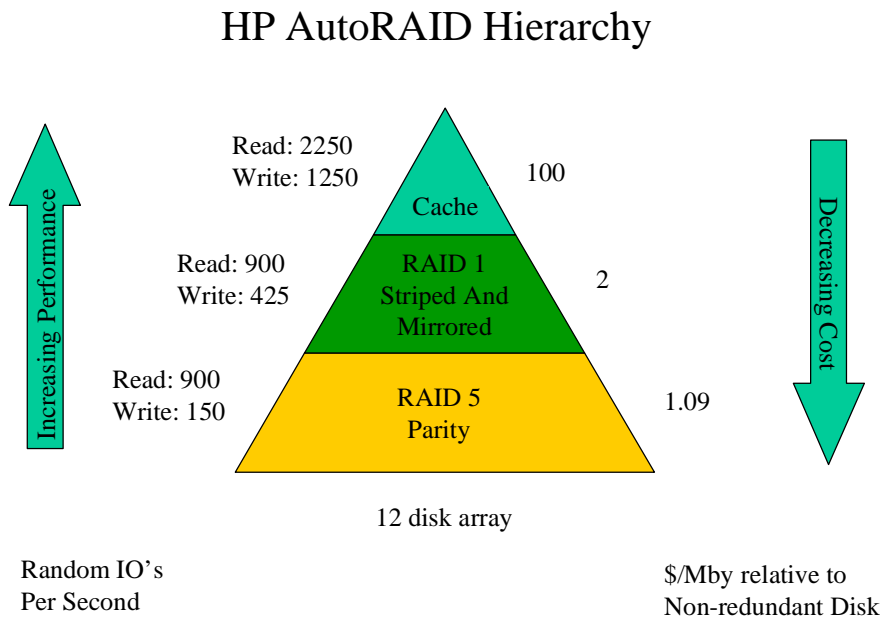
HP AutoRAID Hierarchy

Increasing Performance

Read: 2250
Write: 1250

Cache

100

Read: 900
Write: 425

RAID 1
Striped And
Mirrored

2

Read: 900
Write: 150

RAID 5
Parity

1.09

Decreasing Cost

12 disk array

Random IO's
Per Second

$/Mby relative to
Non-redundant Disk